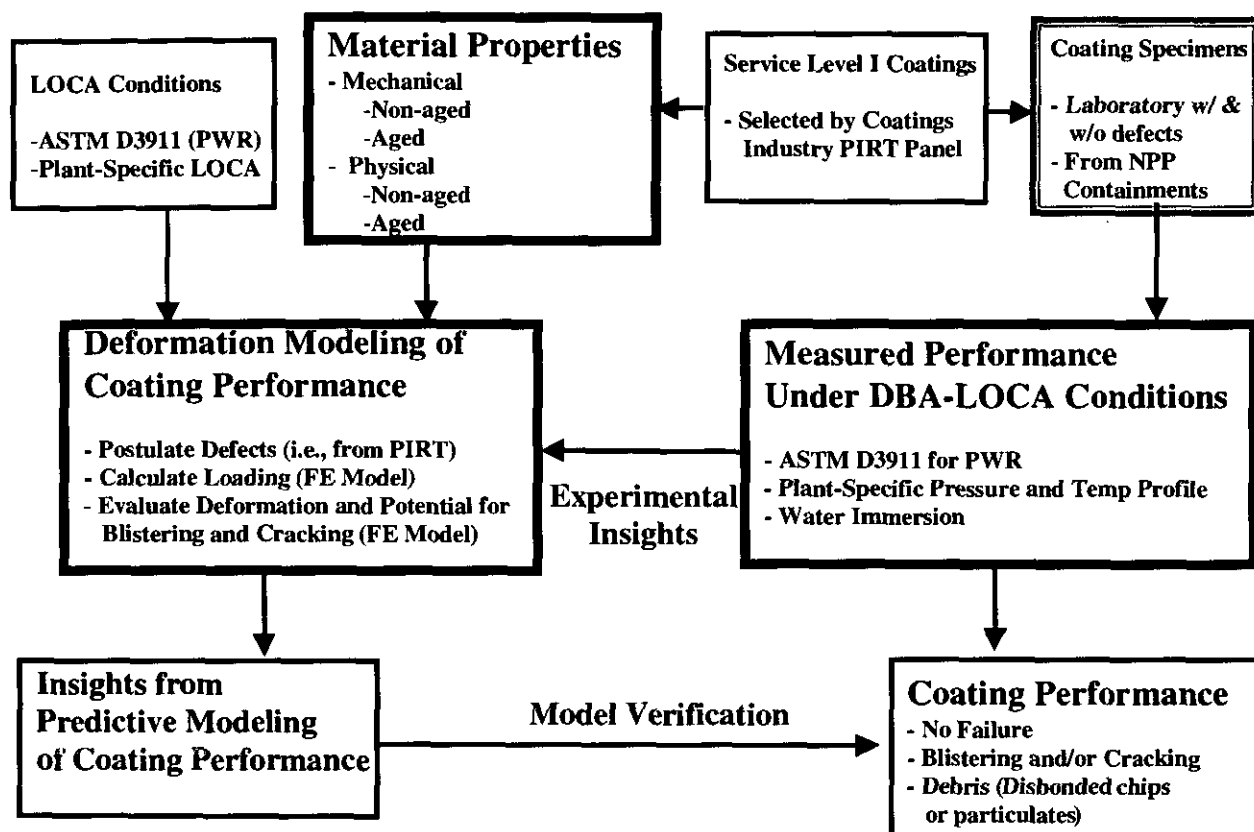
LOCA Conditions

-ASTM D3911 (PWR)
-Plant-Specific LOCA

Material Properties
- Mechanical
-Non-aged
-Aged
- Physical
-Non-aged
-Aged

Service Level I Coatings

- Selected by Coatings Industry PIRT Panel

Coating Specimens

- Laboratory w/ & w/o defects
- From NPP Containments

Deformation Modeling of Coating Performance

- Postulate Defects (i.e., from PIRT)
- Calculate Loading (FE Model)
- Evaluate Deformation and Potential for Blistering and Cracking (FE Model)

Experimental Insights

Measured Performance Under DBA-LOCA Conditions

- ASTM D3911 for PWR
- Plant-Specific Pressure and Temp Profile
- Water Immersion

Insights from Predictive Modeling of Coating Performance

Model Verification

Coating Performance
- No Failure
- Blistering and/or Cracking
- Debris (Disbonded chips or particulates)